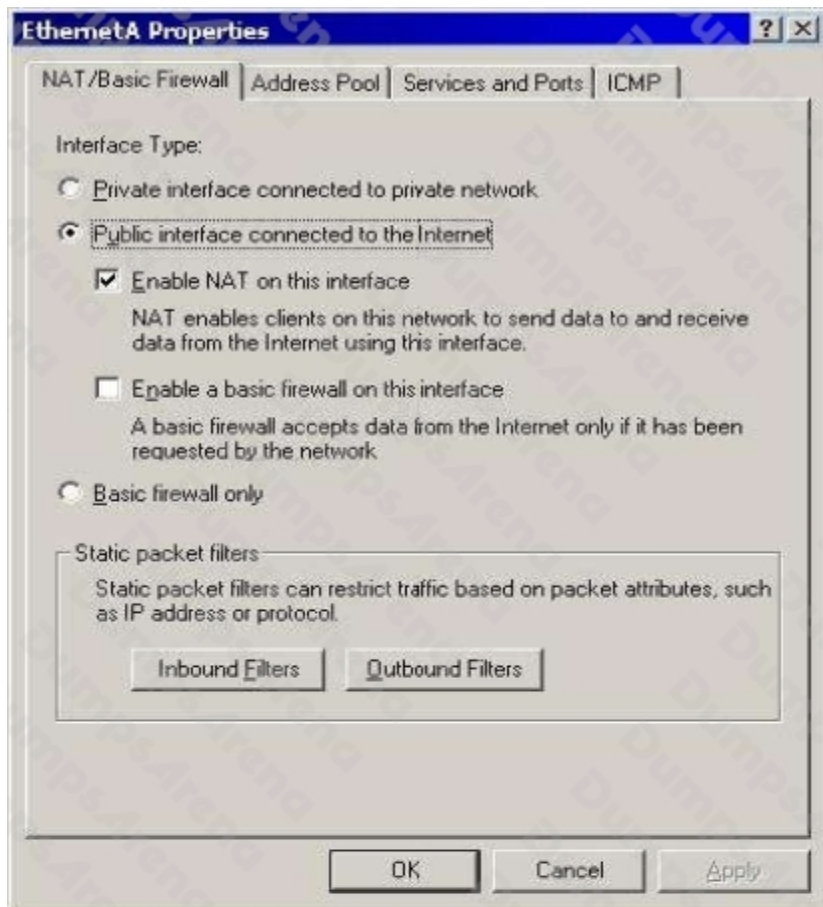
EthernetA Properties

? X

NAT/Basic Firewall | Address Pool | Services and Ports | ICMP

Interface Type:

Private interface connected to private network

Public interface connected to the Internet

Enable NAT on this interface

NAT enables clients on this network to send data to and receive data from the Internet using this interface.

Enable a basic firewall on this interface

A basic firewall accepts data from the Internet only if it has been requested by the network

Basic firewall only

Static packet filters

Static packet filters can restrict traffic based on packet attributes, such as IP address or protocol.

Inbound Filters

Outbound Filters

OK

Cancel

Apply

DumpsArena